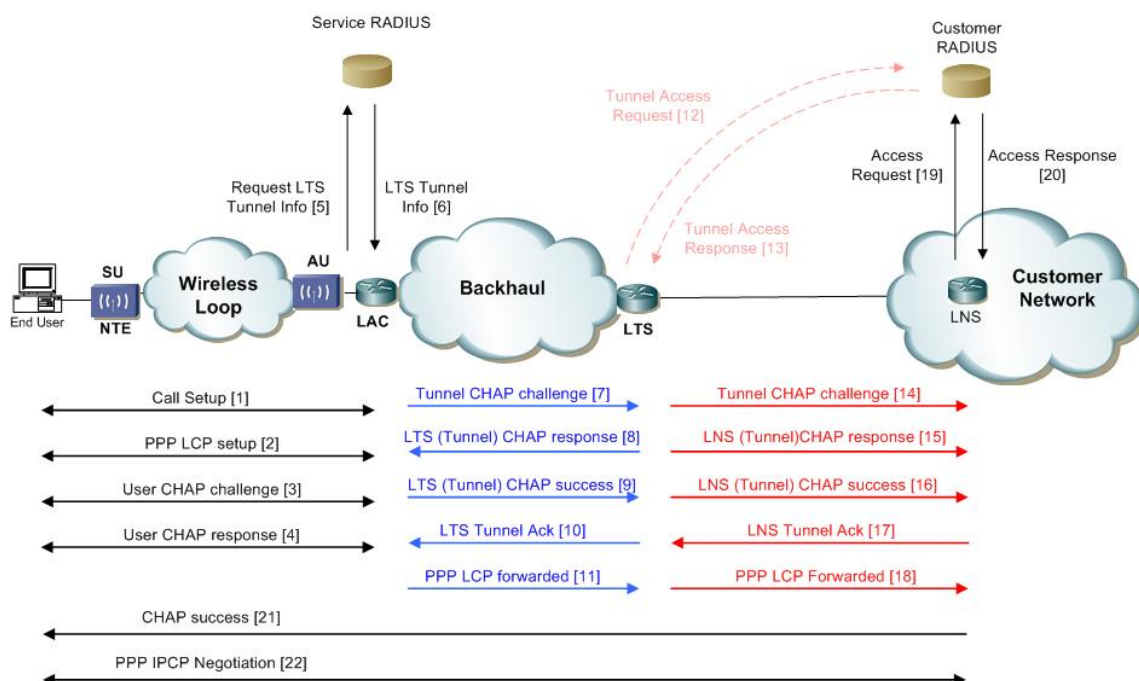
Service RADIUS

Customer RADIUS

Tunnel Access Request [12]

Request LTS Tunnel Info [5]

LTS Tunnel Info [6]

Access Request [19]

Access Response [20]

Tunnel Access Response [13]

SU

Wireless Loop

AU

Backhaul

Customer Network

End User

NTE

LAC

LTS

LNS

Call Setup [1]

Tunnel CHAP challenge [7]

Tunnel CHAP challenge [14]

PPP LCP setup [2]

LTS (Tunnel) CHAP response [8]

LNS (Tunnel)CHAP response [15]

User CHAP challenge [3]

LTS (Tunnel) CHAP success [9]

LNS (Tunnel) CHAP success [16]

User CHAP response [4]

LTS Tunnel Ack [10]

LNS Tunnel Ack [17]

PPP LCP forwarded [11]

PPP LCP Forwarded [18]

CHAP success [21]

PPP IPCP Negotiation [22]